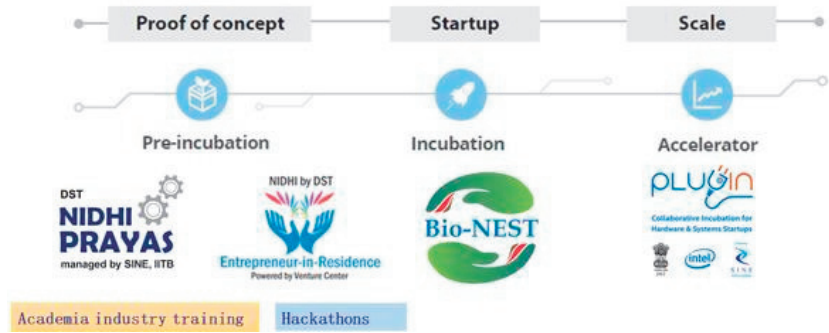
Proof of concept

Startup

Scale

Pre-incubation

Incubation

Accelerator

DST NIDHI PRAYAS managed by SINE, IITB

NIDHI by DST Entrepreneur-in-Residence Powered by Venture Center

Bio-NEST

PLUGIN Collaborative Incubation for Hardware & Systems Startups

intel

SINE

Academia industry training

Hackathons